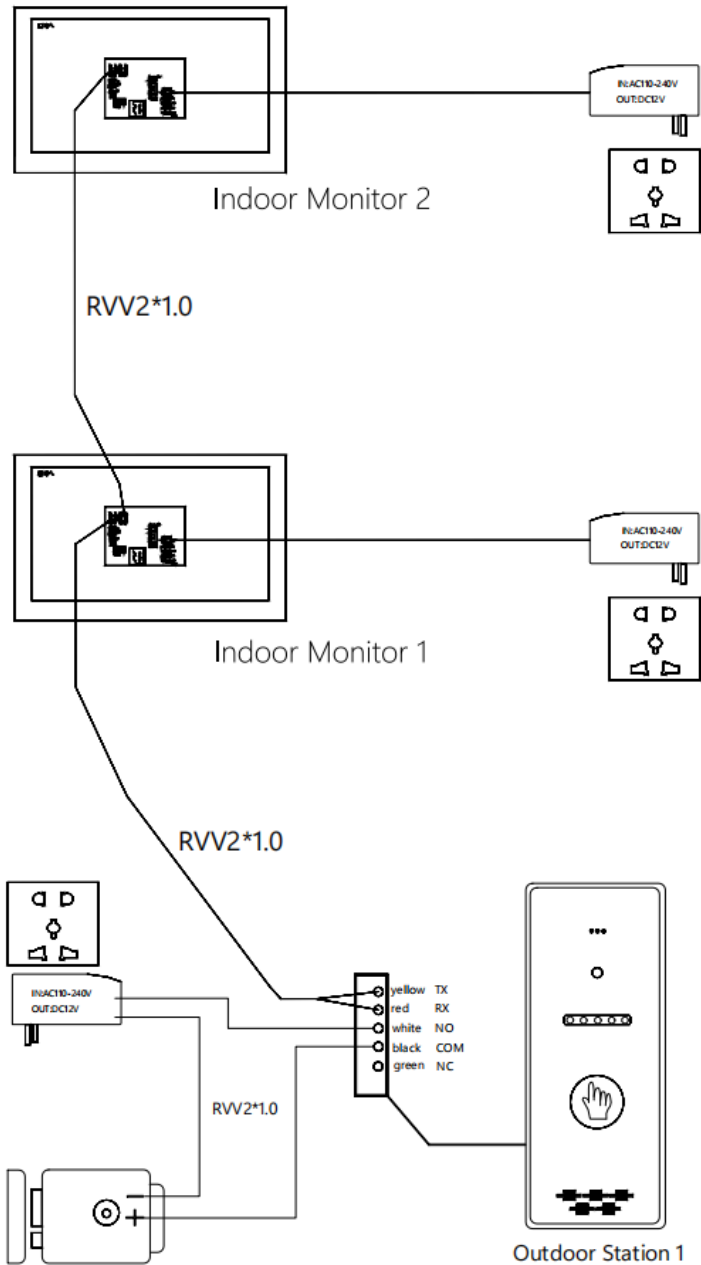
IN:AC110-240V
OUT:DC12V

Indoor Monitor 2

RVV2*1.0

IN:AC110-240V
OUT:DC12V

Indoor Monitor 1

RVV2*1.0

IN:AC110-240V
OUT:DC12V

yellow TX
red RX
white NO
black COM
green NC

RVV2*1.0

−
+

Outdoor Station 1